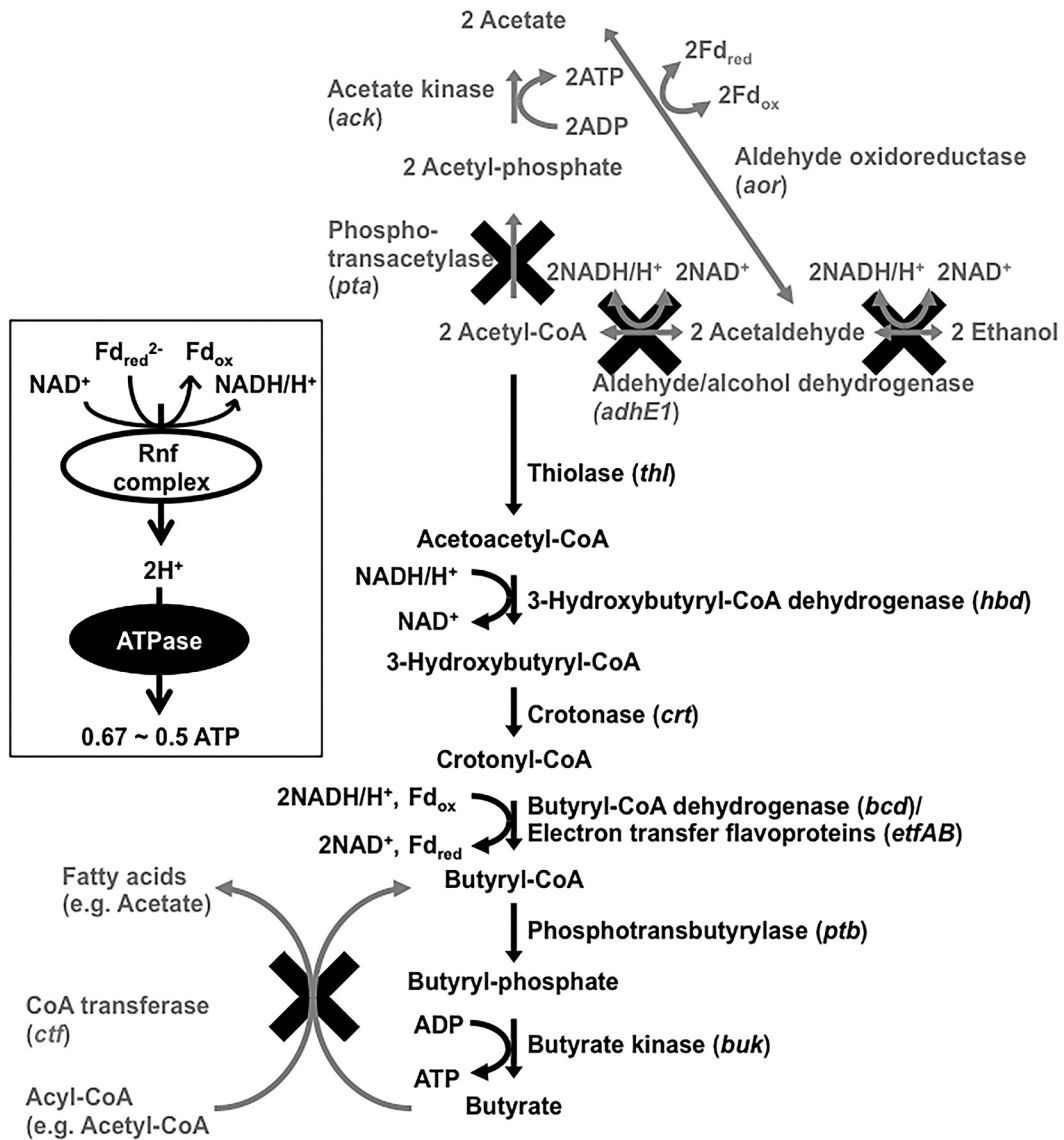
2 Acetate

Acetate kinase (*ack*)

2ATP

2ADP

$2Fd_{red}$

$2Fd_{ox}$

2 Acetyl-phosphate

Aldehyde oxidoreductase (*aor*)

Phosphotransacetylase (*pta*)

2NADH/H⁺ 2NAD⁺

2NADH/H⁺ 2NAD⁺

2 Acetyl-CoA

2 Acetaldehyde

2 Ethanol

Aldehyde/alcohol dehydrogenase (*adhE1*)

$Fd_{red}^{2-}$ $Fd_{ox}$

NAD⁺ NADH/H⁺

Rnf complex

2H⁺

ATPase

0.67 ~ 0.5 ATP

Thiolase (*thl*)

Acetoacetyl-CoA

NADH/H⁺

NAD⁺

3-Hydroxybutyryl-CoA dehydrogenase (*hbd*)

3-Hydroxybutyryl-CoA

Crotonase (*crt*)

Crotonyl-CoA

2NADH/H⁺, $Fd_{ox}$

2NAD⁺, $Fd_{red}$

Butyryl-CoA dehydrogenase (*bcd*)/ Electron transfer flavoproteins (*etfAB*)

Fatty acids (e.g. Acetate)

Butyryl-CoA

Phosphotransbutyrylase (*ptb*)

Butyryl-phosphate

CoA transferase (*ctf*)

ADP

ATP

Butyrate kinase (*buk*)

Acyl-CoA (e.g. Acetyl-CoA

Butyrate